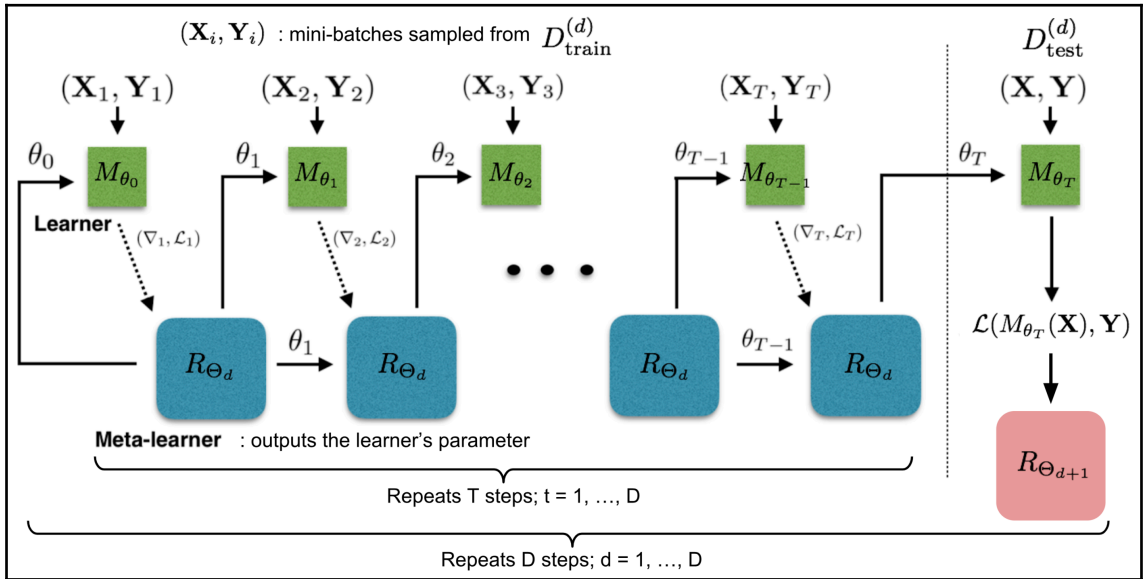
$(\mathbf{X}_i, \mathbf{Y}_i)$ : mini-batches sampled from $D_{\text{train}}^{(d)}$

$D_{\text{test}}^{(d)}$

$(\mathbf{X}_1, \mathbf{Y}_1)$

$(\mathbf{X}_2, \mathbf{Y}_2)$

$(\mathbf{X}_3, \mathbf{Y}_3)$

$(\mathbf{X}_T, \mathbf{Y}_T)$

$(\mathbf{X}, \mathbf{Y})$

$\theta_0$ $M_{\theta_0}$

$\theta_1$ $M_{\theta_1}$

$\theta_2$ $M_{\theta_2}$

$\theta_{T-1}$ $M_{\theta_{T-1}}$

$\theta_T$ $M_{\theta_T}$

Learner

$(\nabla_1, \mathcal{L}_1)$

$(\nabla_2, \mathcal{L}_2)$

$(\nabla_T, \mathcal{L}_T)$

$R_{\Theta_d}$ $\theta_1$ $R_{\Theta_d}$

$R_{\Theta_d}$ $\theta_{T-1}$ $R_{\Theta_d}$

$\mathcal{L}(M_{\theta_T}(\mathbf{X}), \mathbf{Y})$

$R_{\Theta_{d+1}}$

Meta-learner : outputs the learner's parameter

Repeats T steps; t = 1, …, D

Repeats D steps; d = 1, …, D